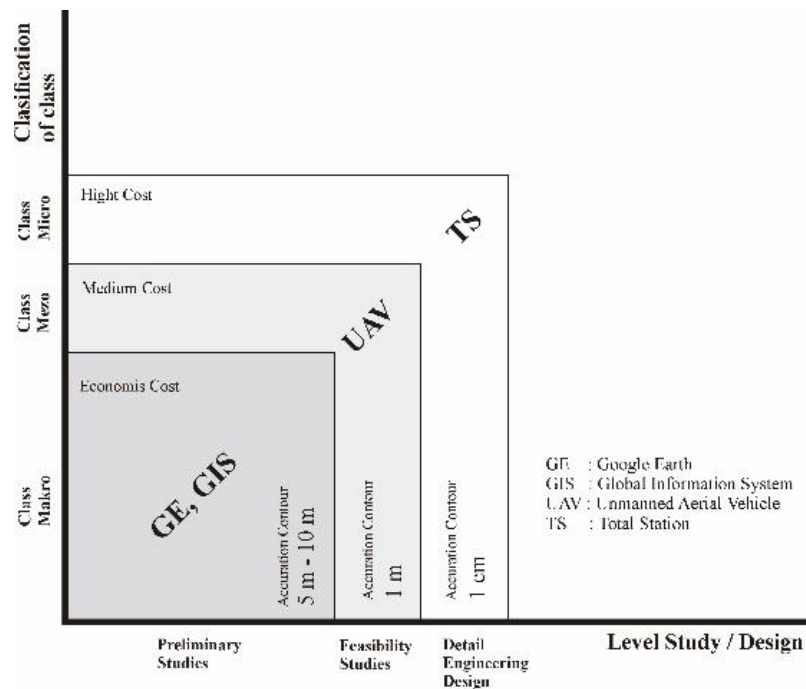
Clasification of class

Class Micro

Class Mezo

Class Makro

Hight Cost

TS

Medium Cost

UAV

Economis Cost

GE, GIS

Accuration Contour 5 m - 10 m

Accuration Contour 1 m

Accuration Contour 1 cm

GE : Google Earth
GIS : Global Information System
UAV : Unmanned Aerial Vehicle
TS : Total Station

Preliminary Studies

Feasibility Studies

Detail Engineering Design

Level Study / Design